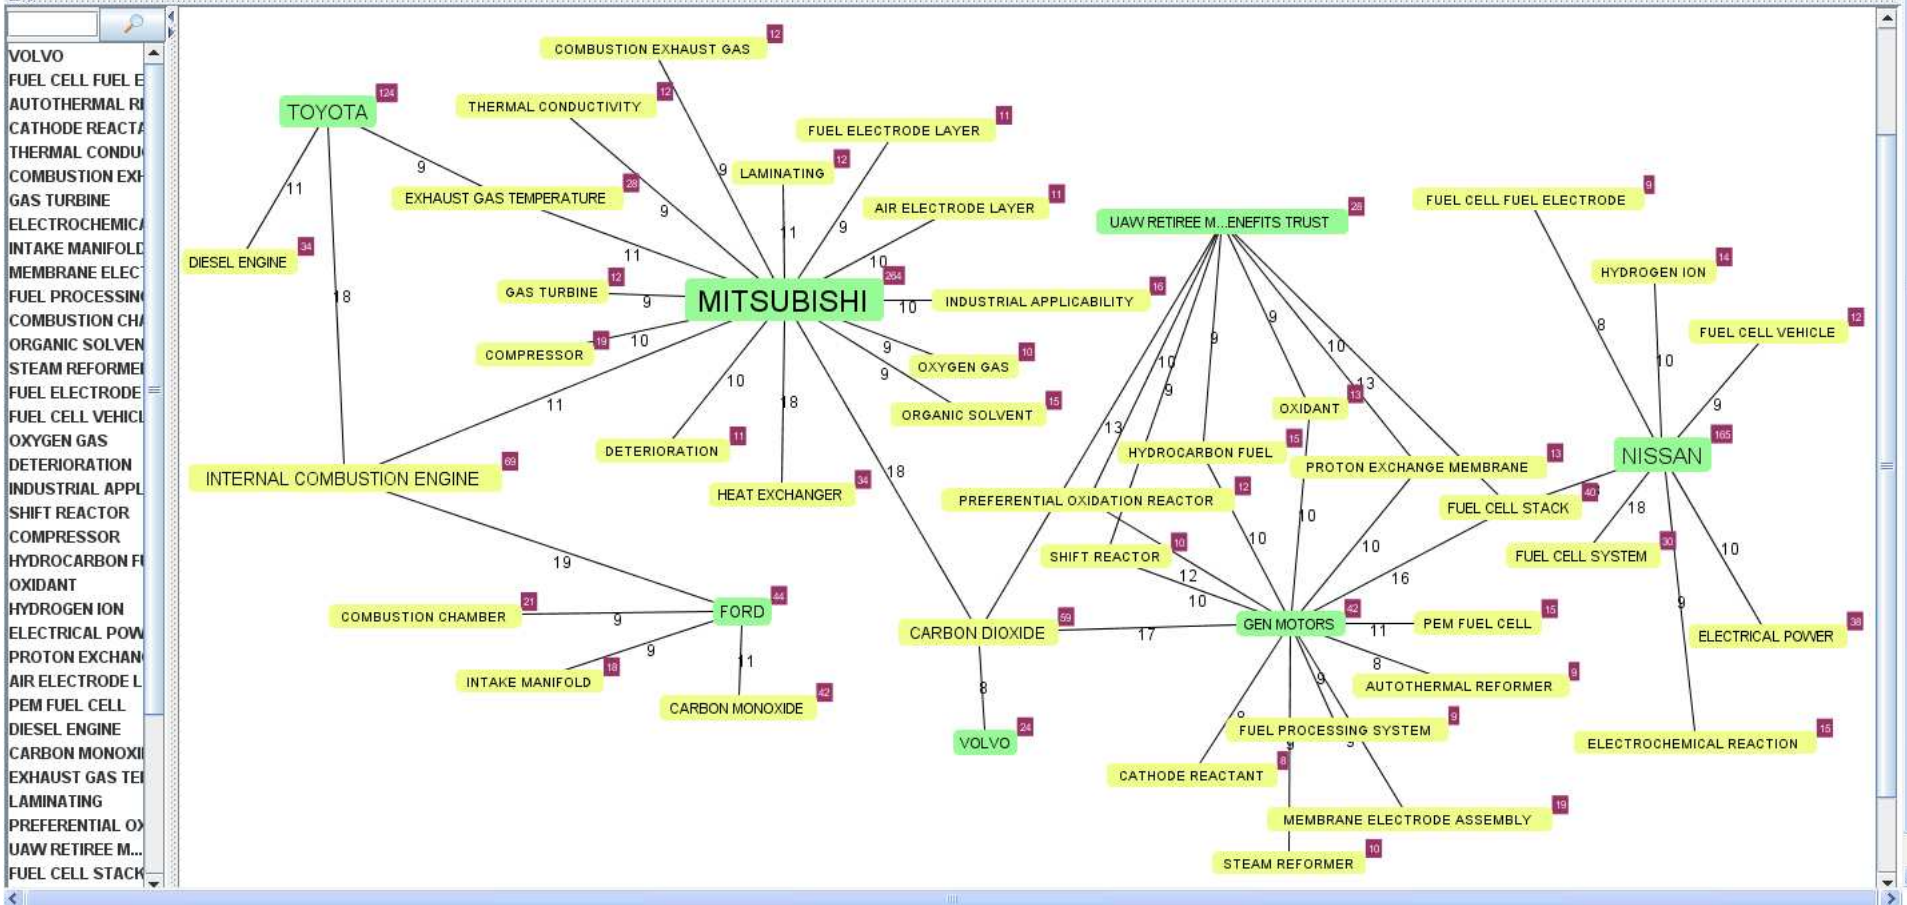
VOLVO
FUEL CELL FUEL E
AUTOTHERMAL RI
CATHODE REACTA
THERMAL CONDU
COMBUSTION EXH
GAS TURBINE
ELECTROCHEMICA
INTAKE MANIFOLD
MEMBRANE ELEC
FUEL PROCESSIN
COMBUSTION CHA
ORGANIC SOLVEN
STEAM REFORME
FUEL ELECTRODE
FUEL CELL VEHICL
OXYGEN GAS
DETERIORATION
INDUSTRIAL APPL
SHIFT REACTOR
COMPRESSOR
HYDROCARBON F
OXIDANT
HYDROGEN ION
ELECTRICAL POW
PROTON EXCHAN
AIR ELECTRODE L
PEM FUEL CELL
DIESEL ENGINE
CARBON MONOXI
EXHAUST GAS TE
LAMINATING
PREFERENTIAL O
UAW RETIREE M...
FUEL CELL STACK

COMBUSTION EXHAUST GAS 12
TOYOTA 124
THERMAL CONDUCTIVITY 12
FUEL ELECTRODE LAYER 11
LAMINATING 12
EXHAUST GAS TEMPERATURE 28
AIR ELECTRODE LAYER 11
UAW RETIREE M...ENEFITS TRUST 28
FUEL CELL FUEL ELECTRODE 9
DIESEL ENGINE 34
GAS TURBINE 12
MITSUBISHI 264
INDUSTRIAL APPLICABILITY 16
HYDROGEN ION 14
FUEL CELL VEHICLE 12
COMPRESSOR 19
OXYGEN GAS 10
ORGANIC SOLVENT 15
OXIDANT 13
DETERIORATION 11
HYDROCARBON FUEL 15
PROTON EXCHANGE MEMBRANE 13
NISSAN 165
INTERNAL COMBUSTION ENGINE 69
HEAT EXCHANGER 34
PREFERENTIAL OXIDATION REACTOR 12
FUEL CELL STACK 40
FUEL CELL SYSTEM 30
SHIFT REACTOR 10
COMBUSTION CHAMBER 21
FORD 44
CARBON DIOXIDE 59
GEN MOTORS 42
PEM FUEL CELL 15
ELECTRICAL POWER 38
INTAKE MANIFOLD 18
CARBON MONOXIDE 42
AUTOTHERMAL REFORMER 9
VOLVO 24
FUEL PROCESSING SYSTEM 9
ELECTROCHEMICAL REACTION 15
CATHODE REACTANT 8
MEMBRANE ELECTRODE ASSEMBLY 19
STEAM REFORMER 10

9 11 9 9 11 11 9 10 18 9 10 10 10 9 9 11 10 18 18 9 10 8 9 10 9 10 13 10 13 10 9 10 8 9 10 18 10 18 19 12 16 10 10 9 9 11 17 8 11 8 9 9 9 9